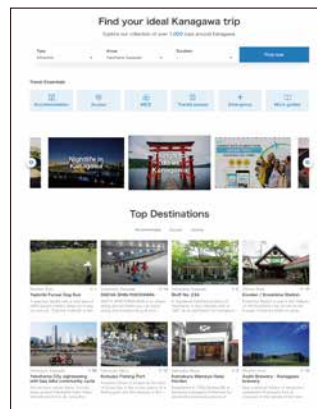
Find your ideal Kanagawa trip

Explore our collection of over 1,000 tours around Kanagawa

Find now

Travel Essentials

Accommodation

Access

MICE

Travel passes

Emergency

Wi-Fi guide

Nightlife in Kanagawa

Kanagawa

Top Destinations

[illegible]